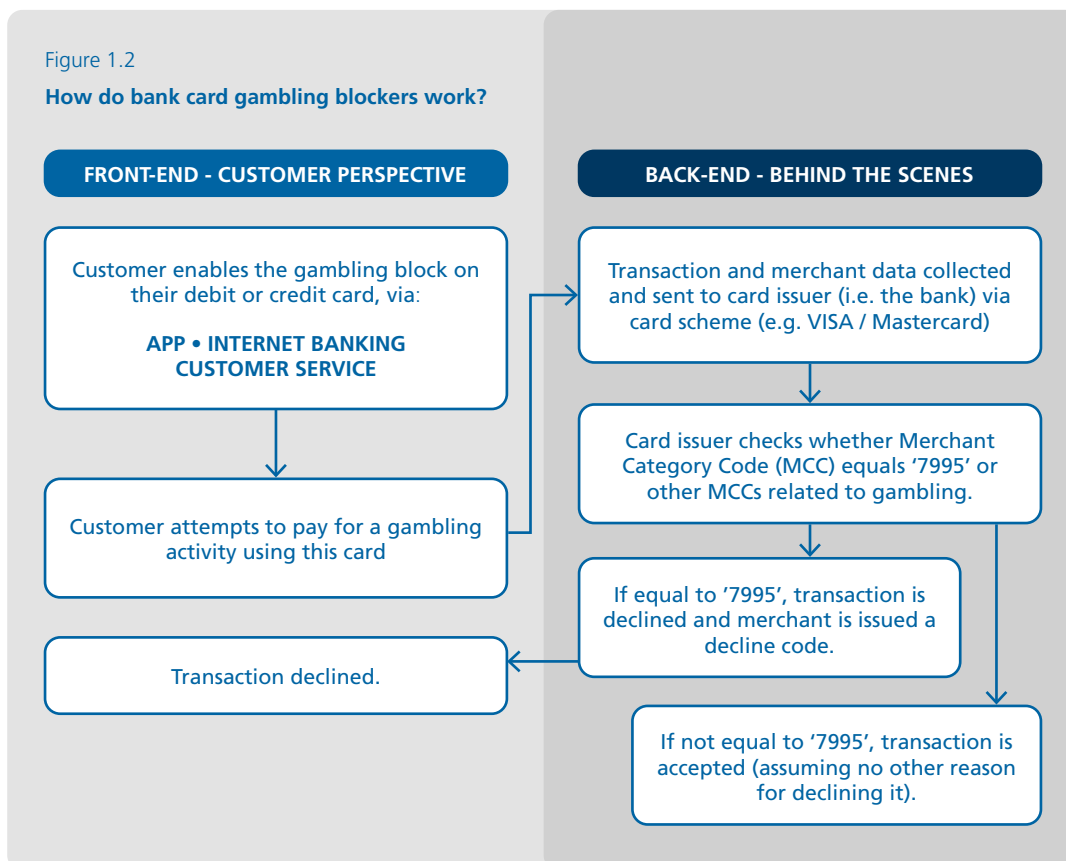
Figure 1.2

How do bank card gambling blockers work?

FRONT-END - CUSTOMER PERSPECTIVE

Customer enables the gambling block on their debit or credit card, via:

APP • INTERNET BANKING CUSTOMER SERVICE

Customer attempts to pay for a gambling activity using this card

Transaction declined.

BACK-END - BEHIND THE SCENES

Transaction and merchant data collected and sent to card issuer (i.e. the bank) via card scheme (e.g. VISA / Mastercard)

Card issuer checks whether Merchant Category Code (MCC) equals '7995' or other MCCs related to gambling.

If equal to '7995', transaction is declined and merchant is issued a decline code.

If not equal to '7995', transaction is accepted (assuming no other reason for declining it).